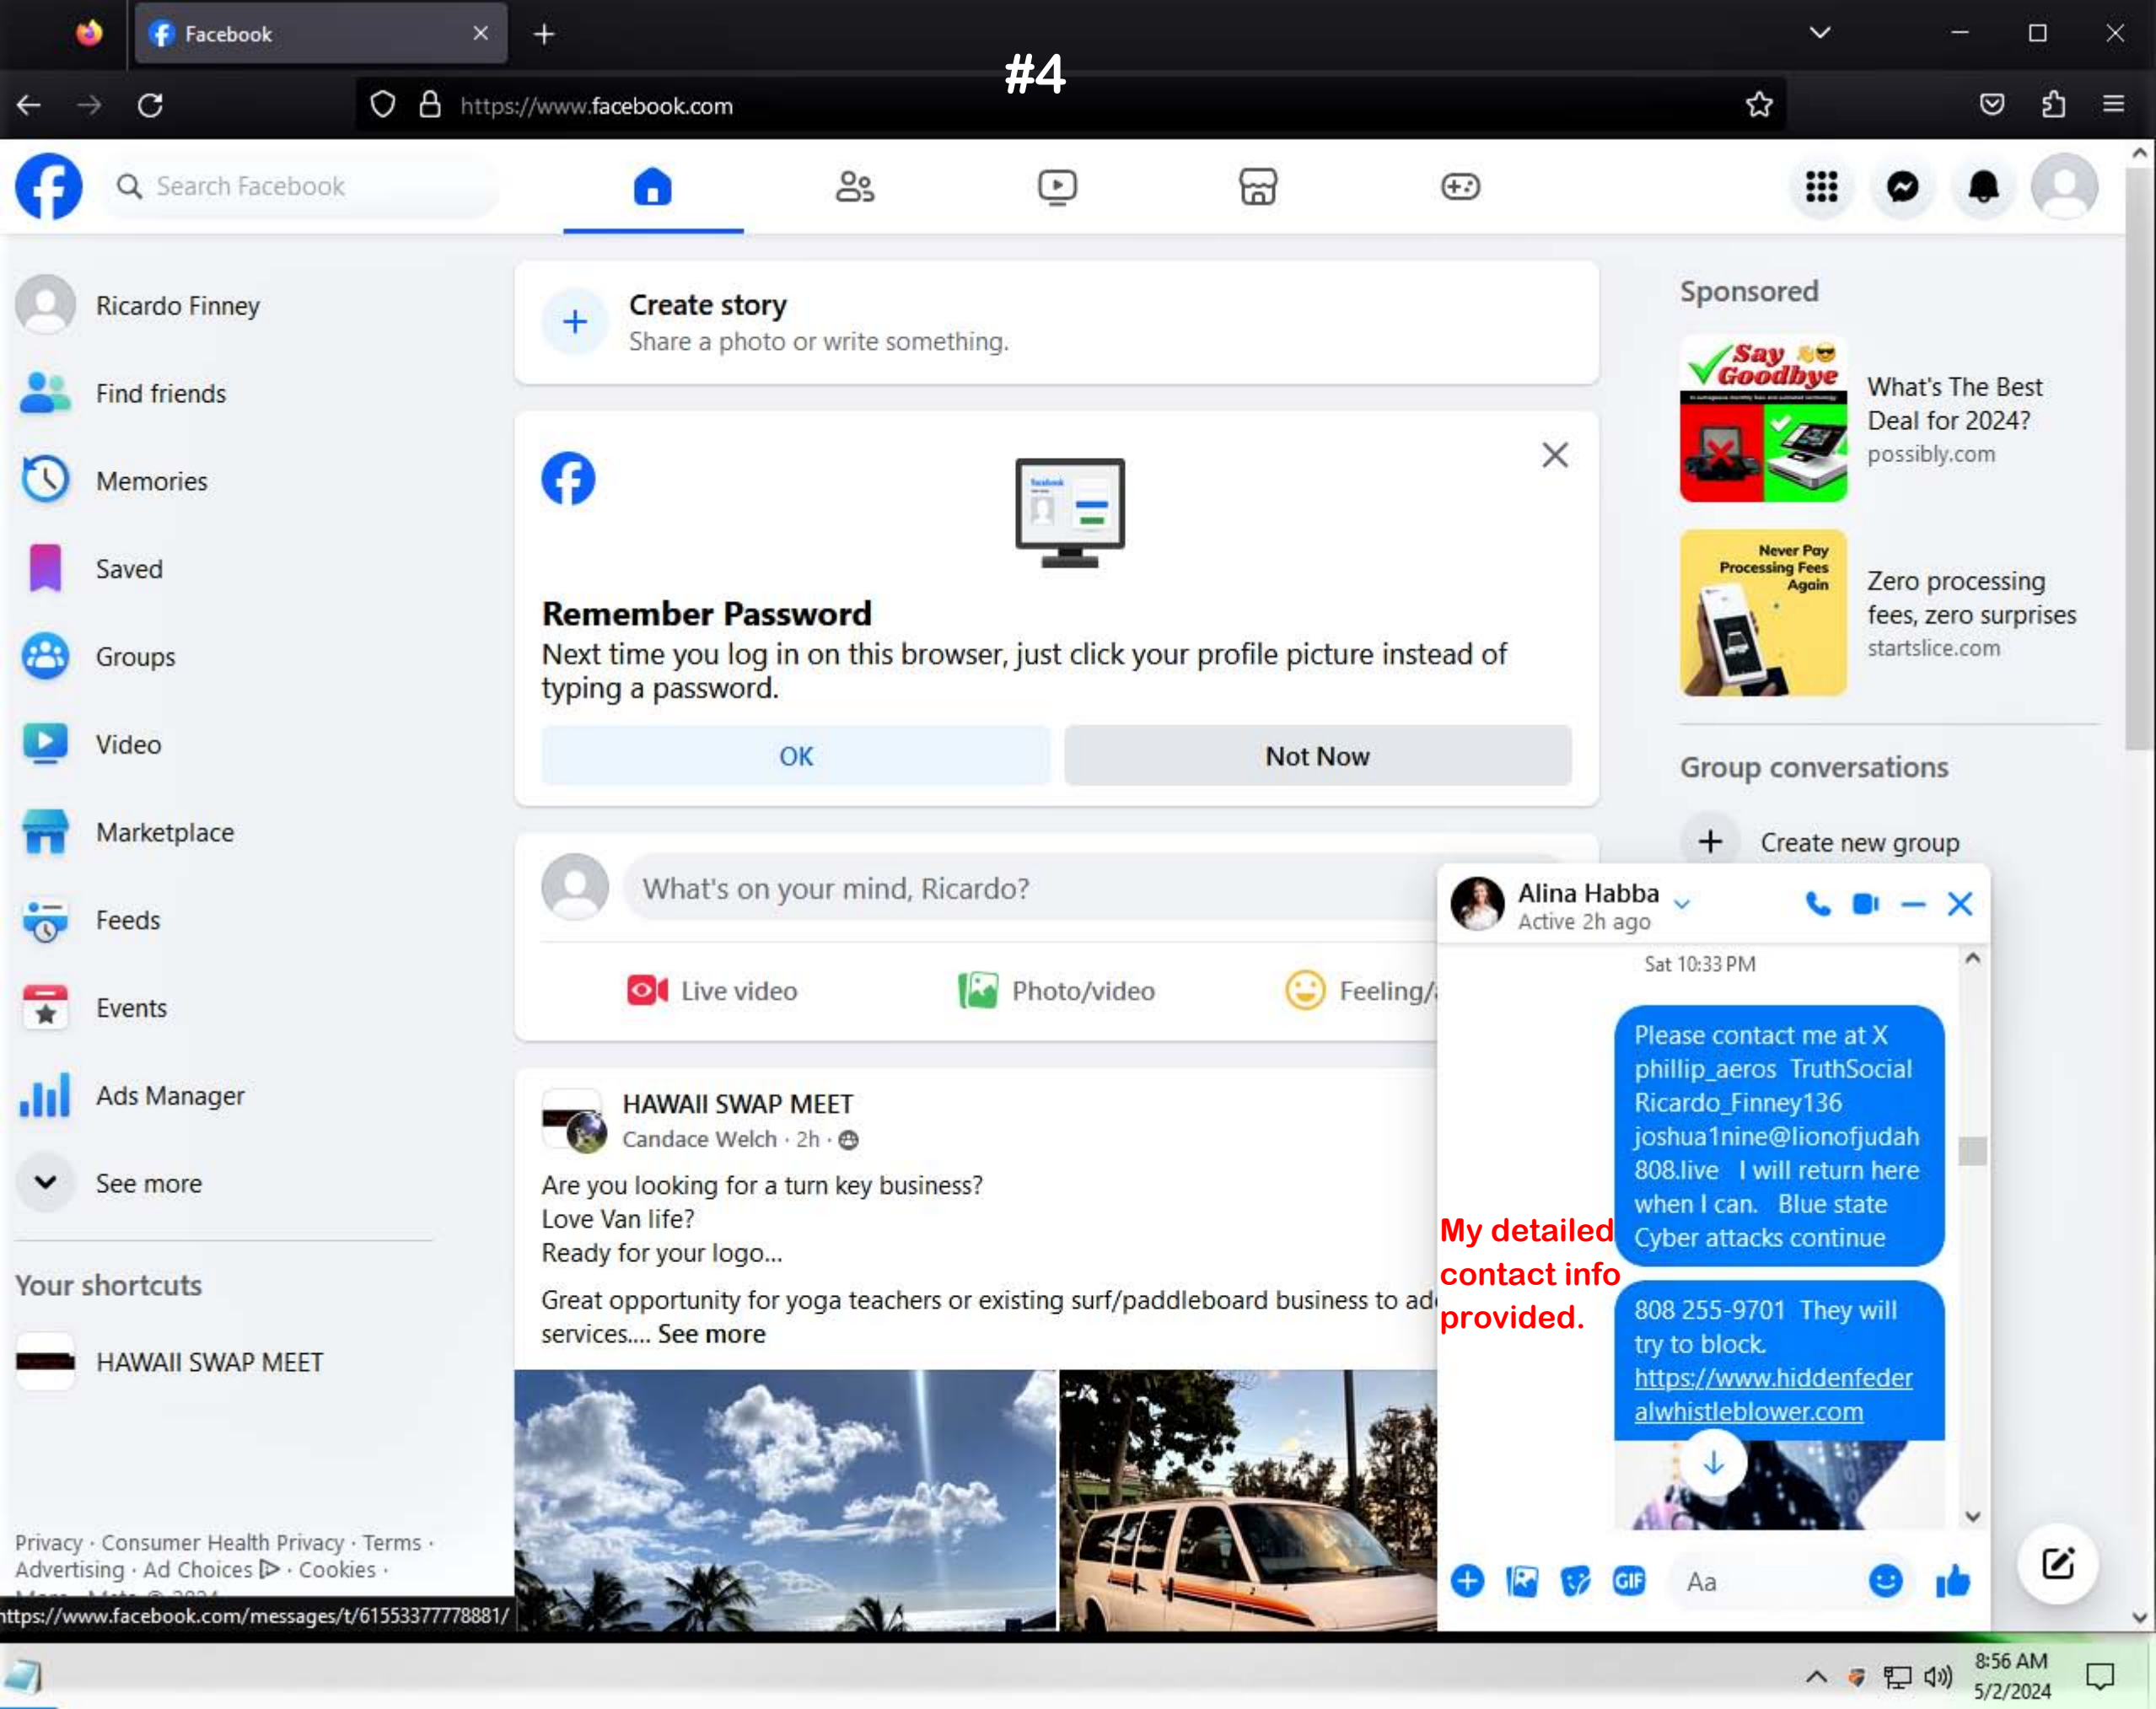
Facebook

#4

https://www.facebook.com

Search Facebook

Ricardo Finney
Find friends
Memories
Saved
Groups
Video
Marketplace
Feeds
Events
Ads Manager
See more

Your shortcuts
HAWAII SWAP MEET

Privacy · Consumer Health Privacy · Terms · Advertising · Ad Choices · Cookies ·

Create story
Share a photo or write something.

Remember Password
Next time you log in on this browser, just click your profile picture instead of typing a password.
OK
Not Now

What's on your mind, Ricardo?
Live video
Photo/video
Feeling/

HAWAII SWAP MEET
Candace Welch · 2h ·
Are you looking for a turn key business?
Love Van life?
Ready for your logo...
Great opportunity for yoga teachers or existing surf/paddleboard business to ad
services.... See more

Sponsored
Say Goodbye
What's The Best Deal for 2024?
possibly.com
Never Pay Processing Fees Again
Zero processing fees, zero surprises
startslice.com

Group conversations
Create new group

Alina Habba
Active 2h ago
Sat 10:33 PM
Please contact me at X phillip_aeros TruthSocial Ricardo_Finney136 joshua1nine@lionofjudah 808.live I will return here when I can. Blue state Cyber attacks continue
808 255-9701 They will try to block. https://www.hiddenfederalwhistleblower.com
Aa

My detailed contact info provided.

https://www.facebook.com/messages/t/61553377778881/

8:56 AM
5/2/2024